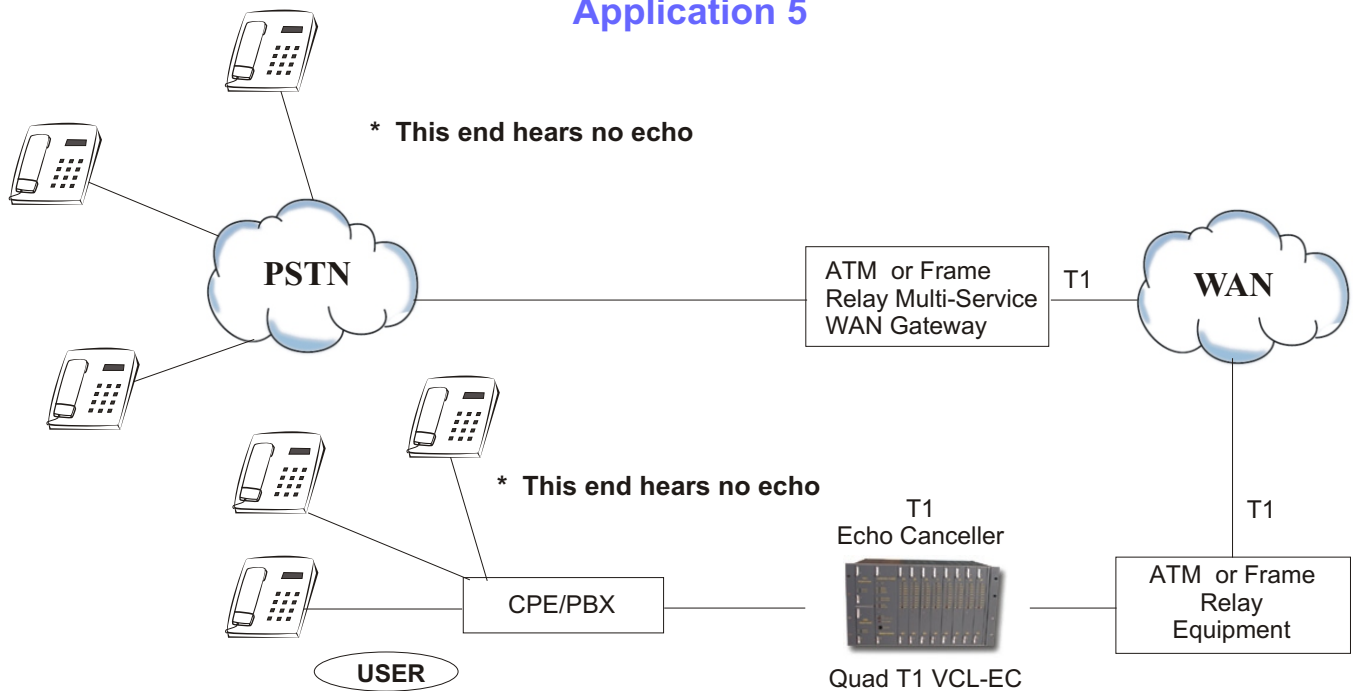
Application 5

* This end hears no echo

PSTN

ATM or Frame Relay Multi-Service WAN Gateway

T1

WAN

* This end hears no echo

T1
Echo Canceller

T1

CPE/PBX

ATM or Frame Relay Equipment

USER

Quad T1 VCL-EC